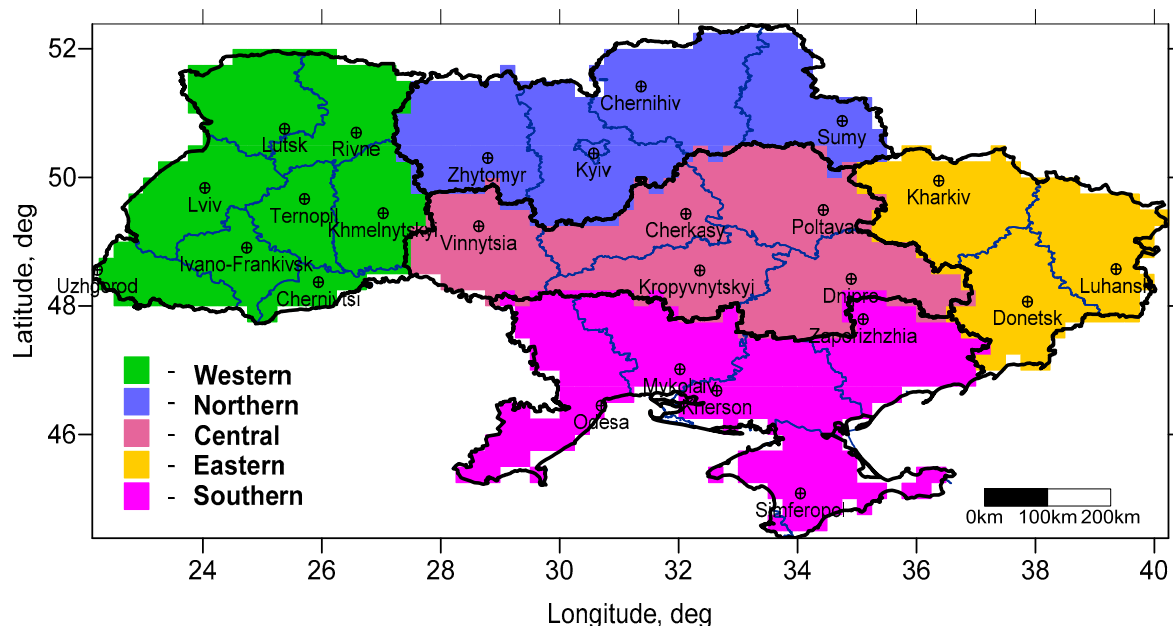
52
50
48
46
Latitude, deg
24
26
28
30
32
34
36
38
40
Longitude, deg

Chernihiv
Sumy
Lutsk
Rivne
Zhytomyr
Kyiv
Kharkiv
Lviv
Ternopil
Khmelnytskyi
Vinnytsia
Cherkasy
Poltava
Ivano-Frankivsk
Uzhgorod
Chernivtsi
Kropyvnytskyj
Dnipro
Luhansk
Donetsk
Zaporizhzhia
Mykolaiv
Kherson
Odesa
Simferopol

- Western
- Northern
- Central
- Eastern
- Southern

0km 100km 200km